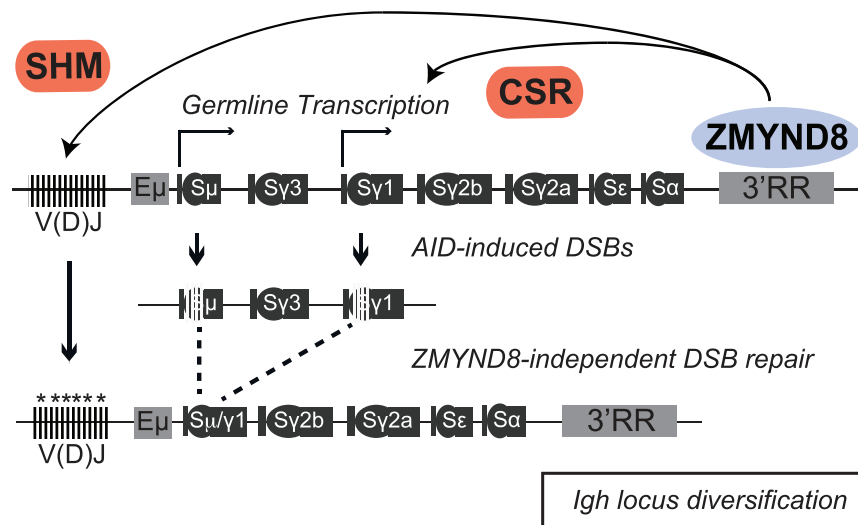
SHM

CSR

Germline Transcription

ZMYND8

V(D)J Eμ Sμ Sγ3 Sγ1 Sγ2b Sγ2a Sε Sα 3'RR

AID-induced DSBs

μ Sγ3 γ1

ZMYND8-independent DSB repair

\*\*\*\*\*\*

V(D)J Eμ Sμ/γ1 Sγ2b Sγ2a Sε Sα 3'RR

Igh locus diversification